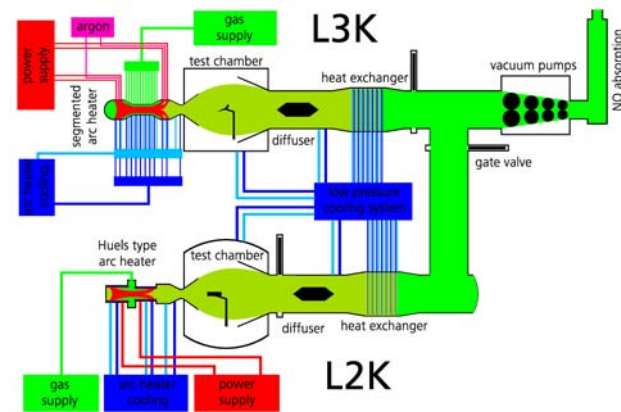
argon

gas supply

L3K

power supply

segmented arc heater

test chamber

heat exchanger

vacuum pumps

NO absorption

diffuser

gate valve

arc heater cooling

low pressure cooling system

Huels type arc heater

test chamber

diffuser

heat exchanger

gas supply

arc heater cooling

power supply

L2K